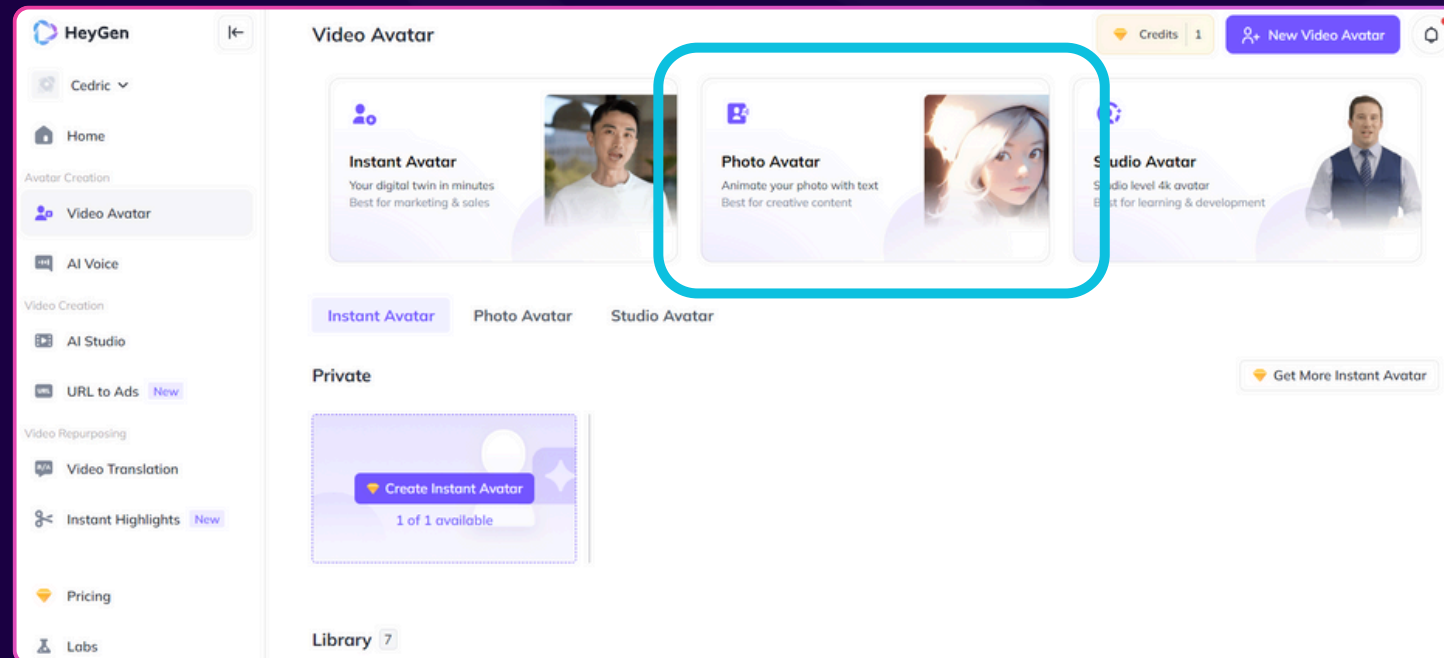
HeyGen

Cedric

Home

Avatar Creation

Video Avatar

AI Voice

Video Creation

AI Studio

URL to Ads New

Video Repurposing

Video Translation

Instant Highlights New

Pricing

Labs

Video Avatar

Credits 1

New Video Avatar

Instant Avatar
Your digital twin in minutes
Best for marketing & sales

Photo Avatar
Animate your photo with text
Best for creative content

S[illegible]udio Avatar
S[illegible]udio level 4k avatar
B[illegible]st for learning & development

Instant Avatar

Photo Avatar

Studio Avatar

Private

Get More Instant Avatar

Create Instant Avatar
1 of 1 available

Library 7